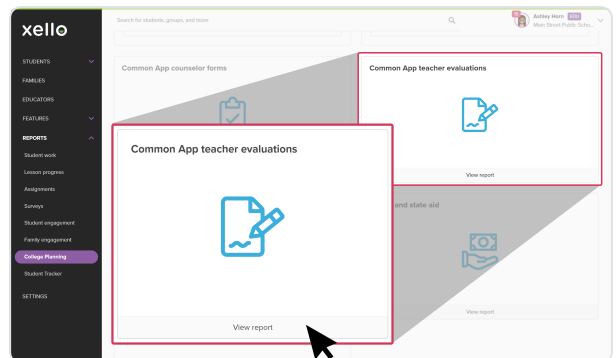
xello

STUDENTS
FAMILIES
EDUCATORS
FEATURES
REPORTS
Student work
Lesson progress
Assignments
Surveys
Student engagement
Family engagement
College Planning
Student Tracker
SETTINGS

Search for students, groups, and more

Ashley Horn
Main Street Public Scho...

Common App counselor forms

Common App teacher evaluations

View report

Common App teacher evaluations

View report

and state aid

View report